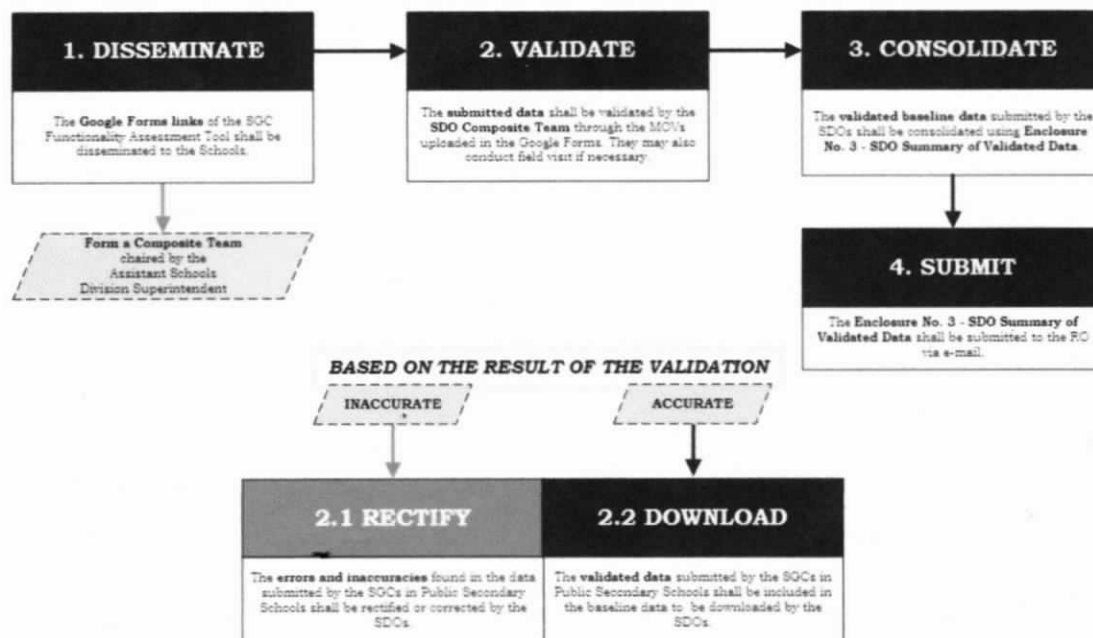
1. DISSEMINATE

The **Google Forms links** of the SGC Functionality Assessment Tool shall be disseminated to the Schools.

**Form a Composite Team** chaired by the Assistant Schools Division Superintendent

2. VALIDATE

The **submitted data** shall be validated by the **SDO Composite Team** through the MOV's uploaded in the Google Forms. They may also conduct field visit if necessary.

3. CONSOLIDATE

The **validated baseline data** submitted by the SDOs shall be consolidated using **Enclosure No. 3 - SDO Summary of Validated Data**.

4. SUBMIT

The **Enclosure No. 3 - SDO Summary of Validated Data** shall be submitted to the RO via e-mail.

BASED ON THE RESULT OF THE VALIDATION

INACCURATE

ACCURATE

2.1 RECTIFY

The **errors and inaccuracies** found in the data submitted by the SGCs in Public Secondary Schools shall be rectified or corrected by the SDOs.

2.2 DOWNLOAD

The **validated data** submitted by the SGCs in Public Secondary Schools shall be included in the baseline data to be downloaded by the SDOs.